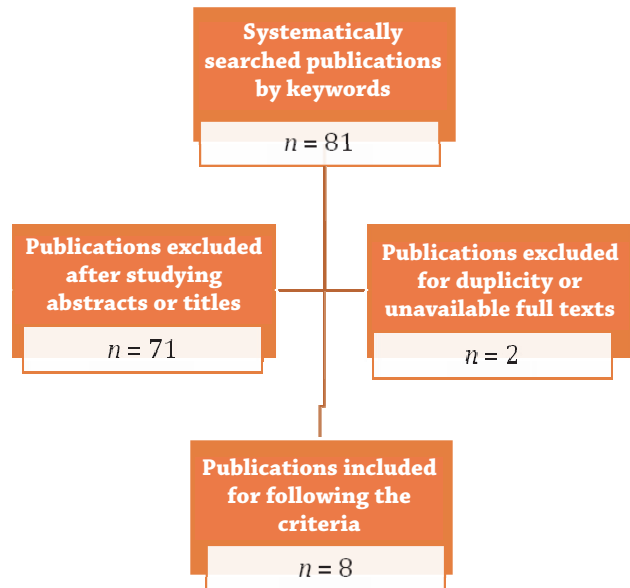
Systematically searched publications by keywords

$n = 81$

Publications excluded after studying abstracts or titles

$n = 71$

Publications excluded for duplicity or unavailable full texts

$n = 2$

Publications included for following the criteria

$n = 8$